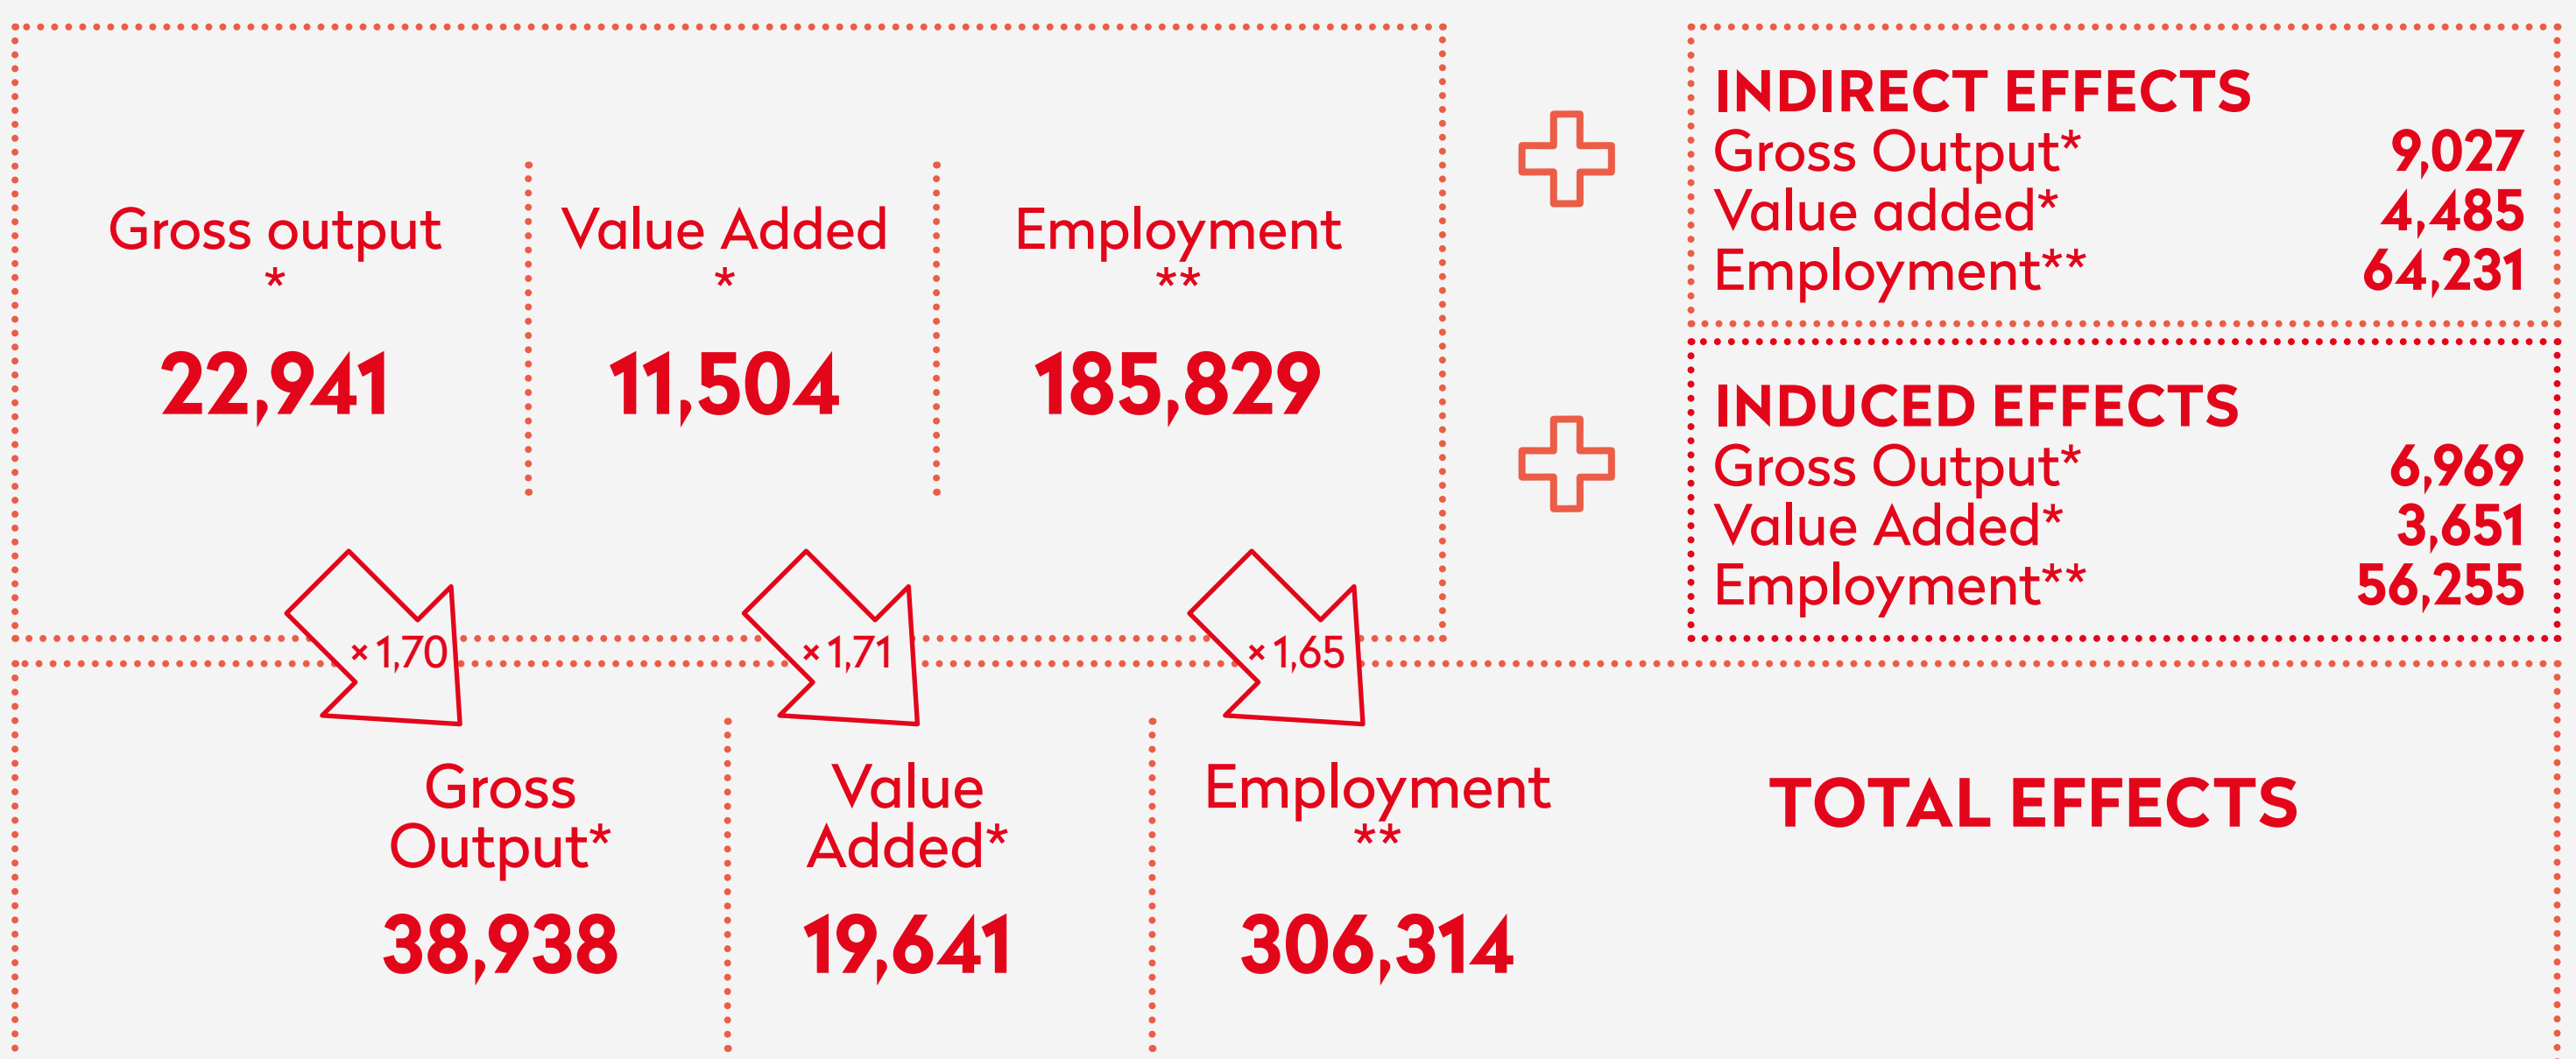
Gross output
*
22,941

Value Added
*
11,504

Employment
**
185,829

INDIRECT EFFECTS
Gross Output* 9,027
Value added* 4,485
Employment** 64,231

INDUCED EFFECTS
Gross Output* 6,969
Value Added* 3,651
Employment** 56,255

×1,70
×1,71
×1,65

Gross Output*
38,938

Value Added*
19,641

Employment
**
306,314

TOTAL EFFECTS